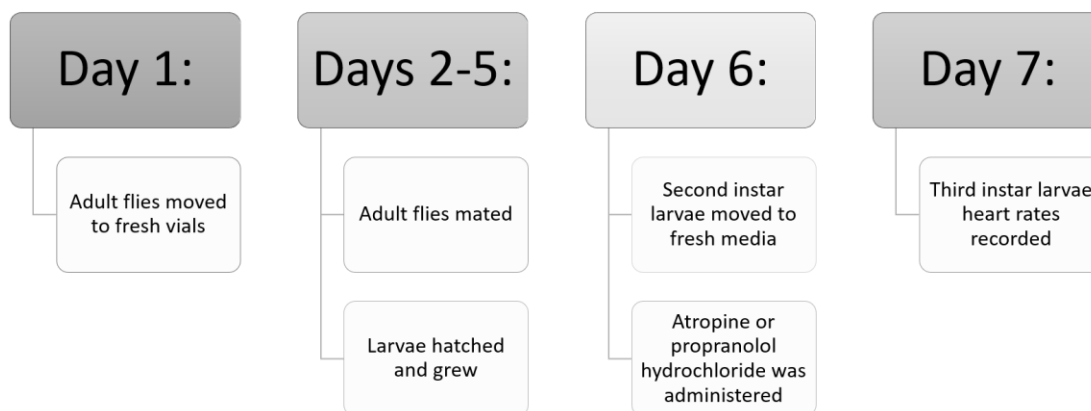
Day 1:

Adult flies moved to fresh vials

Days 2-5:

Adult flies mated

Larvae hatched and grew

Day 6:

Second instar larvae moved to fresh media

Atropine or propranolol hydrochloride was administered

Day 7:

Third instar larvae heart rates recorded